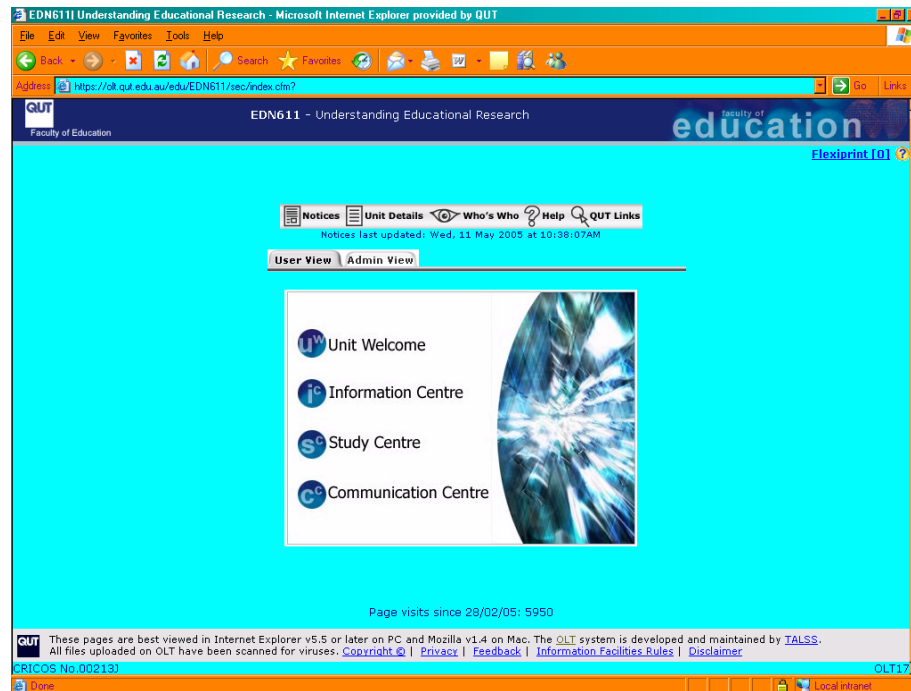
EDN611| Understanding Educational Research - Microsoft Internet Explorer provided by QUT

File Edit View Favorites Tools Help

Back Search Favorites

Address https://olt.qut.edu.au/edu/EDN611/sec/index.cfm? Go Links

QUT Faculty of Education

EDN611 - Understanding Educational Research

faculty of education

Flexiprint [0] ?

Notices Unit Details Who's Who Help QUT Links

Notices last updated: Wed, 11 May 2005 at 10:38:07AM

User View Admin View

Unit Welcome

Information Centre

Study Centre

Communication Centre

Page visits since 28/02/05: 5950

QUT These pages are best viewed in Internet Explorer v5.5 or later on PC and Mozilla v1.4 on Mac. The OLT system is developed and maintained by TALSS.
All files uploaded on OLT have been scanned for viruses. Copyright © | Privacy | Feedback | Information Facilities Rules | Disclaimer

CRICOS No.00213J OLT17

Done Local intranet